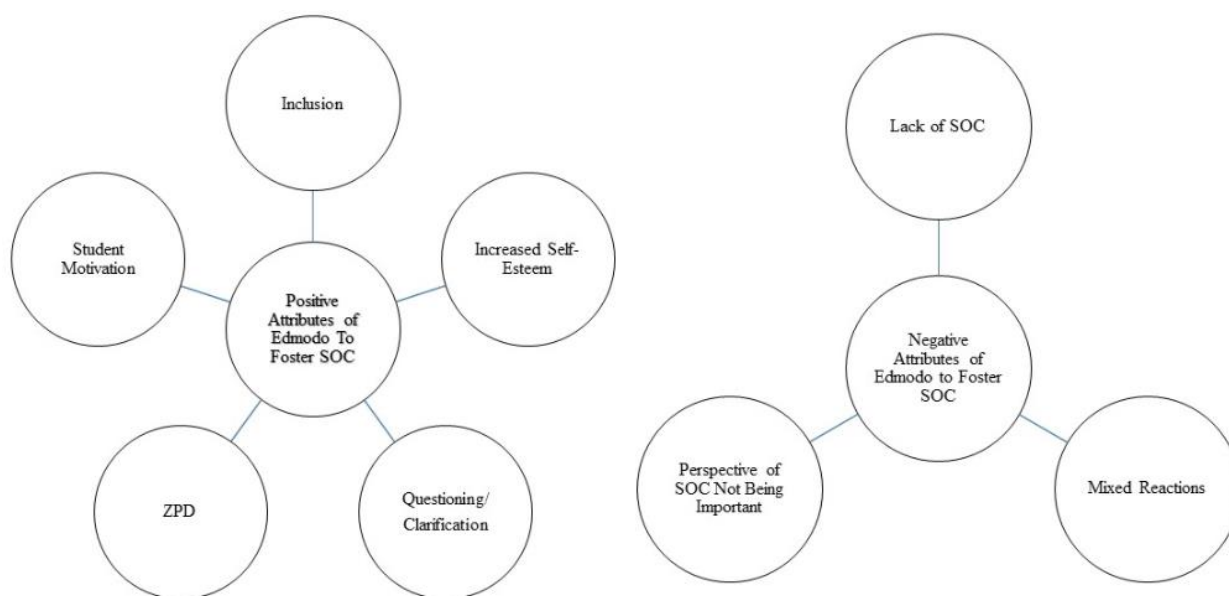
Inclusion

Student Motivation

Positive Attributes of Edmodo To Foster SOC

Increased Self-Esteem

ZPD

Questioning/ Clarification

Lack of SOC

Negative Attributes of Edmodo to Foster SOC

Perspective of SOC Not Being Important

Mixed Reactions